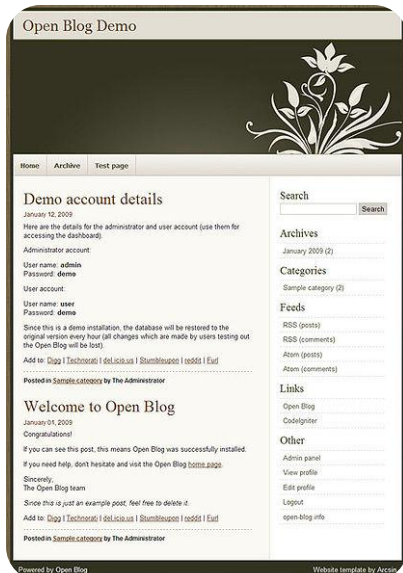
Open Blog Demo

Home | Archive | Test page

Demo account details

January 12, 2009

Here are the details for the administrator and user account (use them for accessing the dashboard).

Administrator account:

User name: admin
Password: demo

User account:

User name: user
Password: demo

Since this is a demo installation, the database will be restored to the original version every hour (all changes which are made by users testing out the Open Blog will be lost).

Add to: Digg | Technorati | del.icio.us | Stumbleupon | reddit | Furl

Posted in Sample category by The Administrator

Welcome to Open Blog

January 01, 2009

Congratulations!

If you can see this post, this means Open Blog was successfully installed.

If you need help, don't hesitate and visit the Open Blog home page.

Sincerely,
The Open Blog team

Since this is just an example post, feel free to delete it.

Add to: Digg | Technorati | del.icio.us | Stumbleupon | reddit | Furl

Posted in Sample category by The Administrator

Search

Search

Archives

January 2009 (2)

Categories

Sample category (2)

Feeds

RSS (posts)

RSS (comments)

Atom (posts)

Atom (comments)

Links

Open Blog

CodeIgniter

Other

Admin panel

View profile

Edit profile

Logout

open-blog.info

Powered by Open Blog

Website template by Arcsin